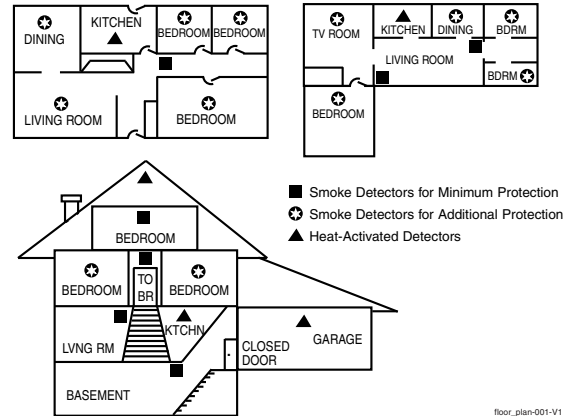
DINING
KITCHEN
BEDROOM
BEDROOM
LIVING ROOM
BEDROOM

TV ROOM
KITCHEN
DINING
BDRM
LIVING ROOM
BDRM
BEDROOM

BEDROOM
BEDROOM
TO BR
BEDROOM
LVNG RM
KTCHN
CLOSED DOOR
GARAGE
BASEMENT

■ Smoke Detectors for Minimum Protection
✪ Smoke Detectors for Additional Protection
▲ Heat-Activated Detectors

floor_plan-001-V1